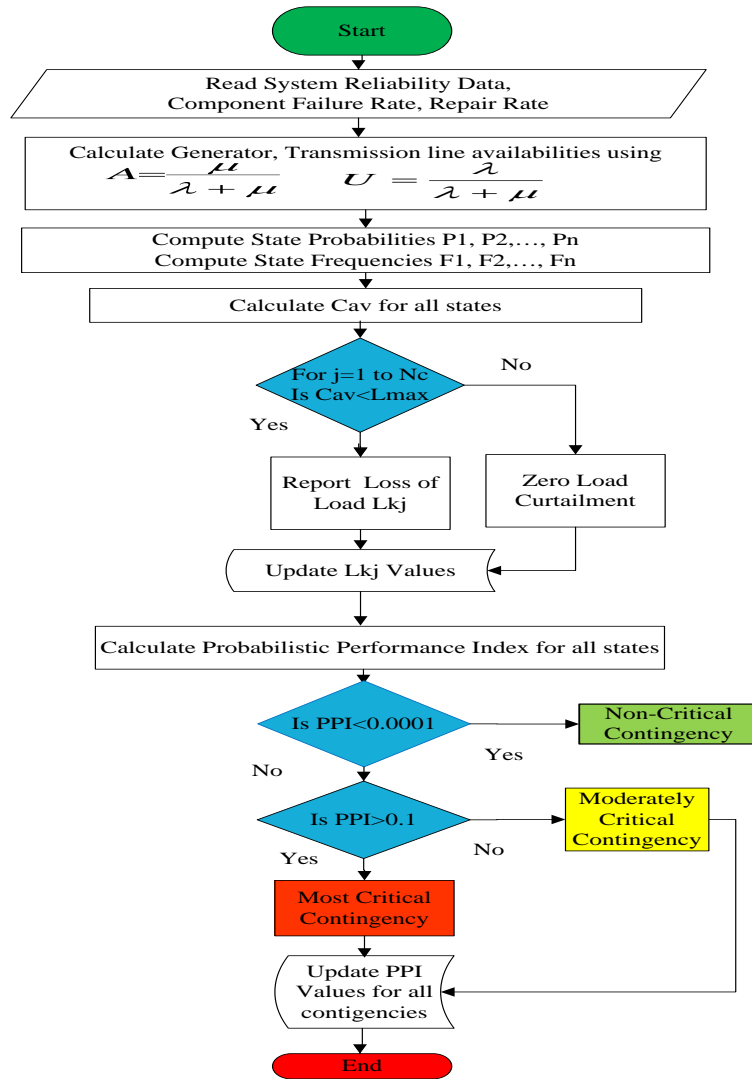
Start

Read System Reliability Data, Component Failure Rate, Repair Rate

Calculate Generator, Transmission line availabilities using $A=\frac{\mu}{\lambda+\mu}$ $U=\frac{\lambda}{\lambda+\mu}$

Compute State Probabilities P1, P2,..., Pn
Compute State Frequencies F1, F2,..., Fn

Calculate Cav for all states

For j=1 to Nc
Is Cav<Lmax

No

Yes

Report Loss of Load Lkj

Zero Load Curtailment

Update Lkj Values

Calculate Probabilistic Performance Index for all states

Is PPI<0.0001

Non-Critical Contingency

Yes

No

Is PPI>0.1

Moderately Critical Contingency

Yes

No

Most Critical Contingency

Update PPI Values for all contigencies

End